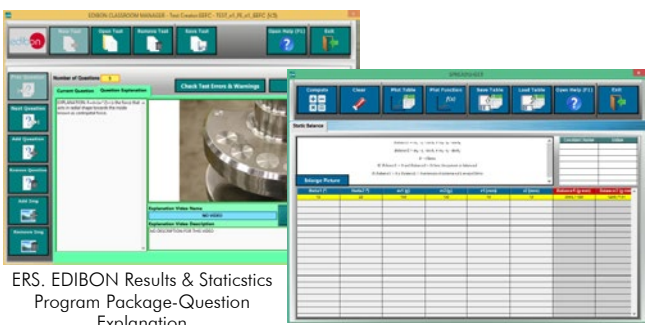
EDIBON CLASSROOM MANAGER - Test Creator-EEFC - TEST_v1_FE_v1_EEFC (ICS)

edibon

New Test

Open Test

Remove Test

Save Test

Open Help (F1)

Exit

Number of Questions

Current Question

Question Explanation

Check Test Errors & Warnings

Next Question

Add Question

Remove Question

Add Img

Remove Img

EXPLANATION: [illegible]

Explanation Video Name

NO VIDEO

Explanation Video Description

NO DESCRIPTION FOR THIS VIDEO

SPREADSHEET

Compute

Clear

Plot Table

Plot Function

Save Table

Load Table

Open Help (F1)

Exit

Static Balance

Enlarge Picture

ERS. EDIBON Results & Staticstics Program Package-Question Explanation